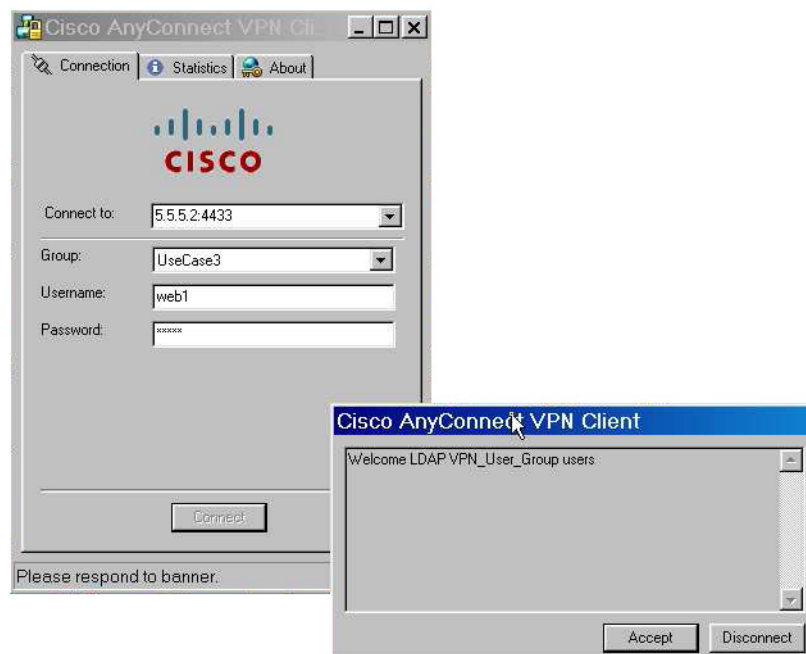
Cisco AnyConnect VPN Cli

Connection | Statistics | About

CISCO

Connect to: 5.5.5.2:4433

Group: UseCase3

Username: web1

Password: *****

Connect

Please respond to banner.

Cisco AnyConnect VPN Client

Welcome LDAP VPN_User_Group users

Accept | Disconnect